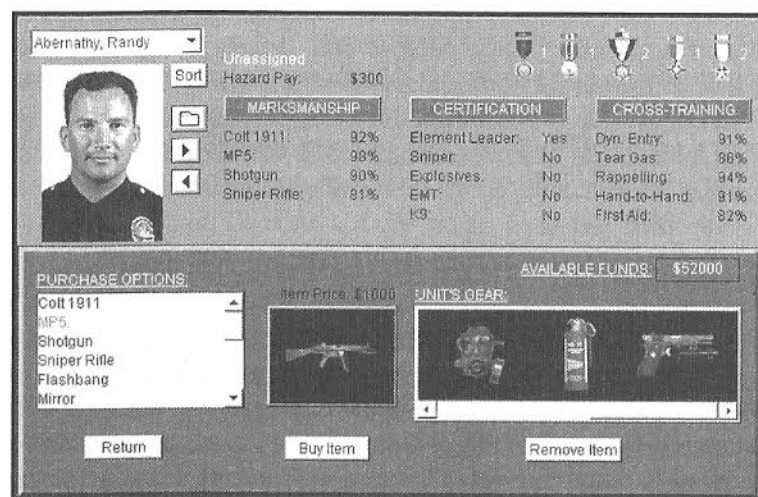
Abernathy, Randy

Sort

Unassigned
Hazard Pay: $300

1 1 2 1 2

MARKSMANSHIP
Colt 1911: 92%
MP5: 98%
Shotgun: 90%
Sniper Rifle: 81%

CERTIFICATION
Element Leader: Yes
Sniper: No
Explosives: No
EMT: No
K9: No

CROSS-TRAINING
Dyn. Entry: 91%
Tear Gas: 86%
Rappelling: 94%
Hand-to-Hand: 91%
First Aid: 82%

PURCHASE OPTIONS:
Colt 1911
MP5
Shotgun
Sniper Rifle
Flashbang
Mirror

Item Price: $1000

UNIT'S GEAR:

AVAILABLE FUNDS: $52000

Return

Buy Item

Remove Item